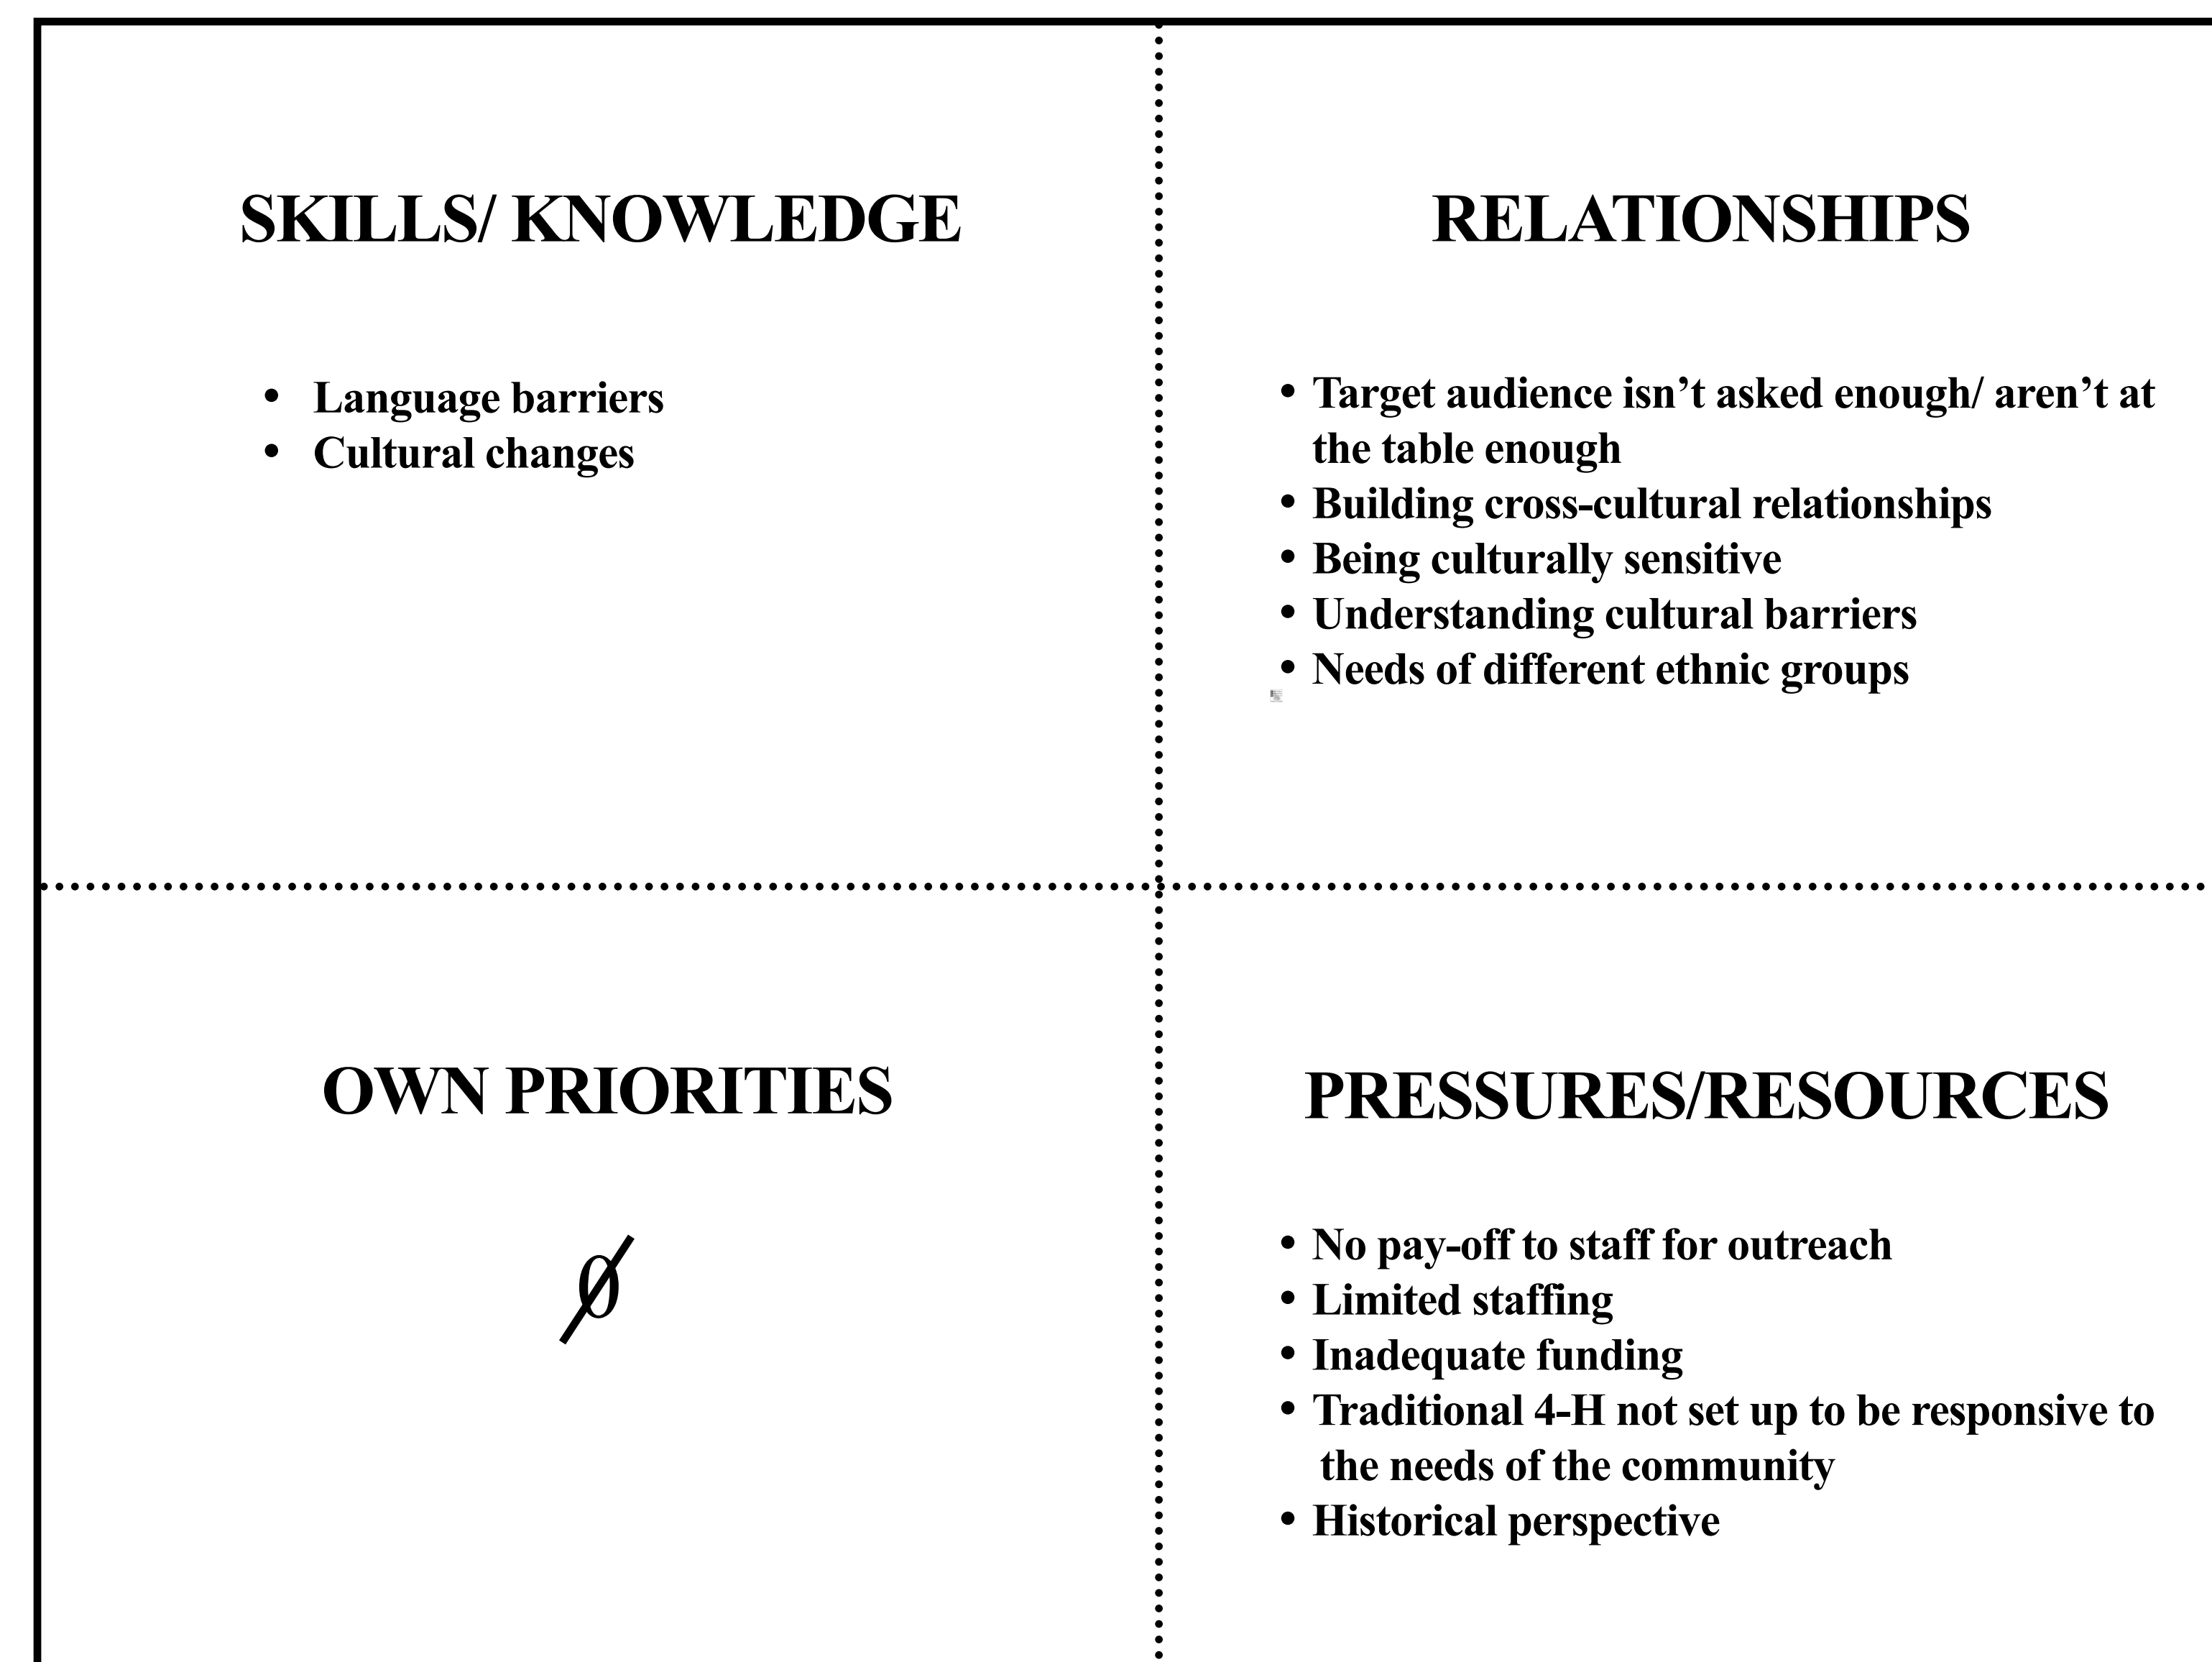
SKILLS/ KNOWLEDGE

- Language barriers
- Cultural changes

RELATIONSHIPS

- Target audience isn’t asked enough/ aren’t at the table enough
- Building cross-cultural relationships
- Being culturally sensitive
- Understanding cultural barriers
- Needs of different ethnic groups

OWN PRIORITIES

$\emptyset$

PRESSURES/RESOURCES

- No pay-off to staff for outreach
- Limited staffing
- Inadequate funding
- Traditional 4-H not set up to be responsive to the needs of the community
- Historical perspective